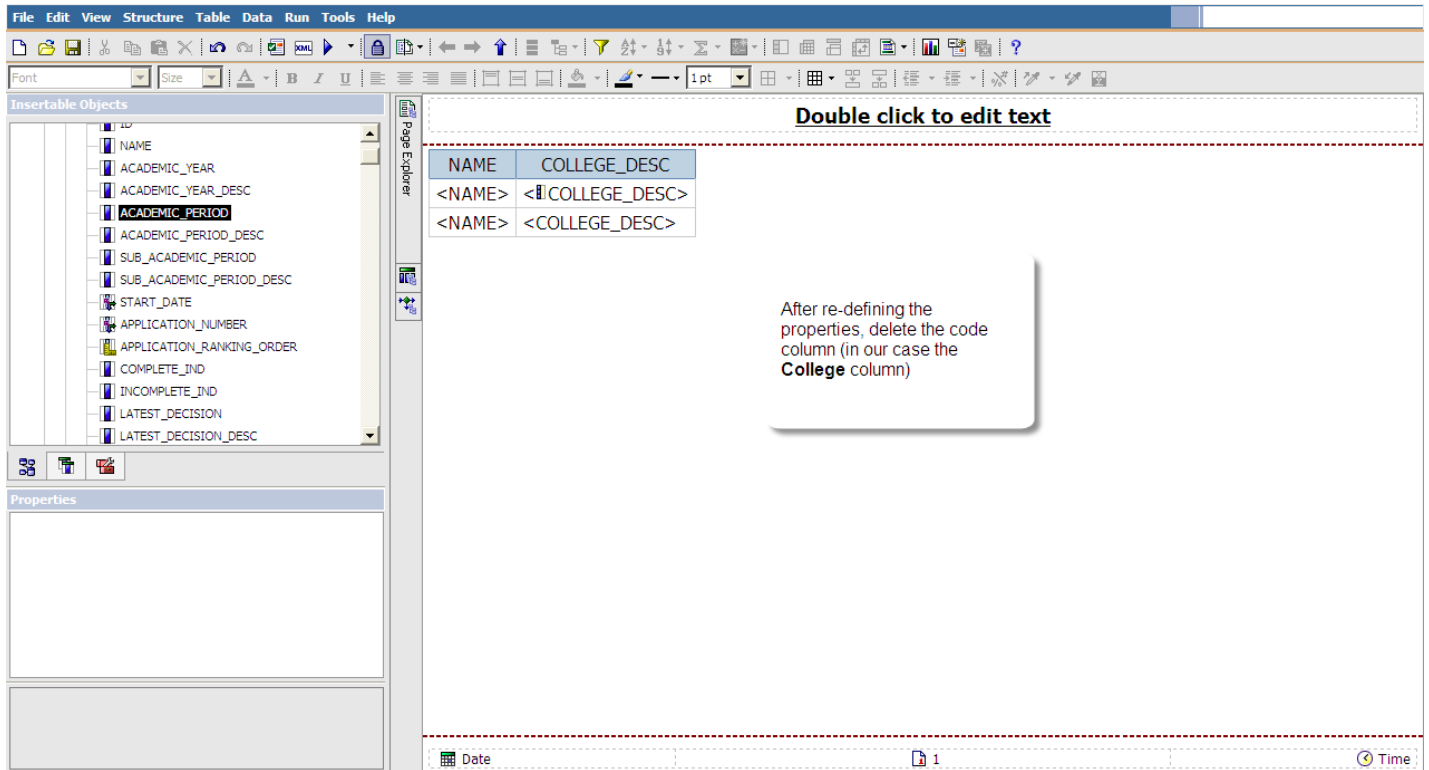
File Edit View Structure Table Data Run Tools Help

Font Size 1 pt

Insertable Objects

ID
NAME
ACADEMIC_YEAR
ACADEMIC_YEAR_DESC
ACADEMIC_PERIOD
ACADEMIC_PERIOD_DESC
SUB_ACADEMIC_PERIOD
SUB_ACADEMIC_PERIOD_DESC
START_DATE
APPLICATION_NUMBER
APPLICATION_RANKING_ORDER
COMPLETE_IND
INCOMPLETE_IND
LATEST_DECISION
LATEST_DECISION_DESC

Properties

Page Explorer

Double click to edit text

| NAME | COLLEGE_DESC |
|---|---|
| <NAME> | <COLLEGE_DESC> |
| <NAME> | <COLLEGE_DESC> |

After re-defining the properties, delete the code column (in our case the **College** column)

Date 1 Time